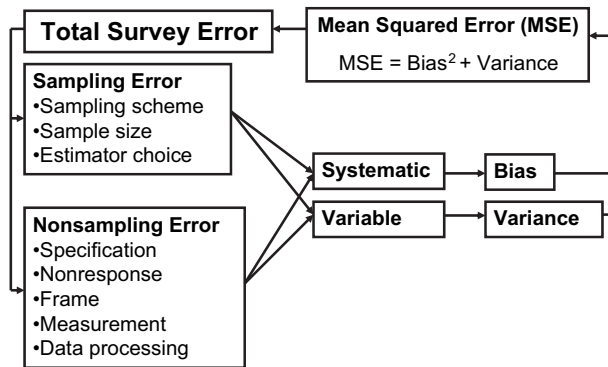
Total Survey Error

Mean Squared Error (MSE)
MSE = Bias$^2$ + Variance

Sampling Error
•Sampling scheme
•Sample size
•Estimator choice

Nonsampling Error
•Specification
•Nonresponse
•Frame
•Measurement
•Data processing

Systematic

Variable

Bias

Variance